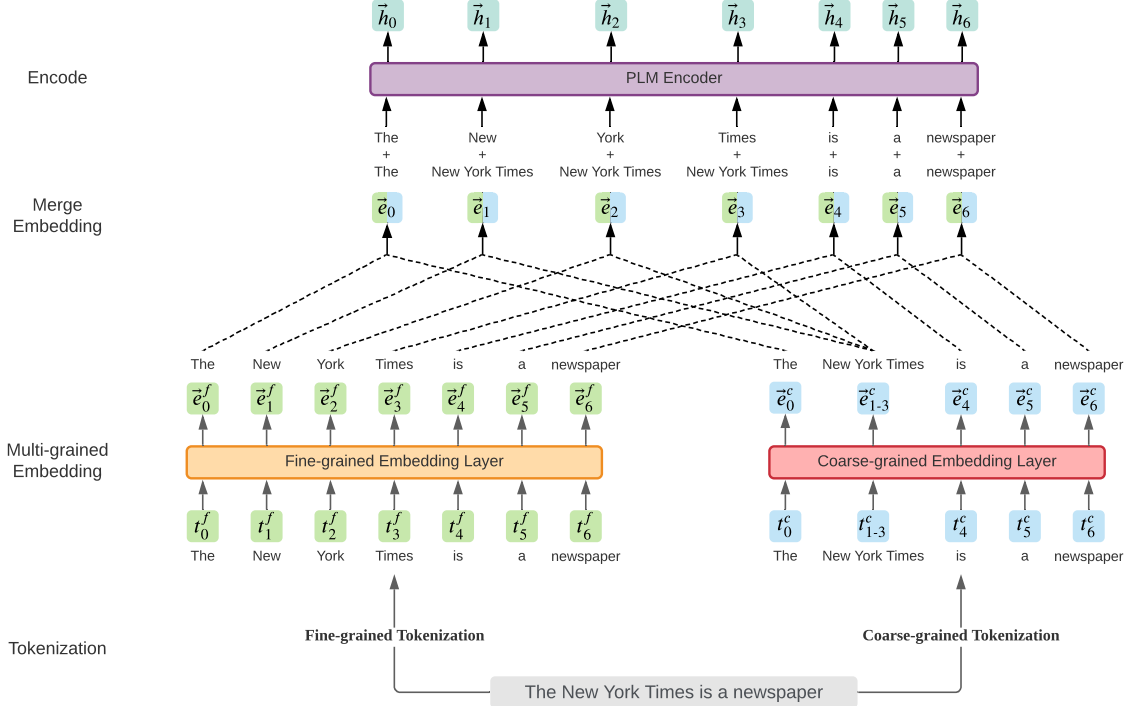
$\vec{h}_0$ $\vec{h}_1$ $\vec{h}_2$ $\vec{h}_3$ $\vec{h}_4$ $\vec{h}_5$ $\vec{h}_6$

Encode

PLM Encoder

The + The

New + New York Times

York + New York Times

Times + New York Times

is + is

a + a

newspaper + newspaper

Merge Embedding

$\vec{e}_0$ $\vec{e}_1$ $\vec{e}_2$ $\vec{e}_3$ $\vec{e}_4$ $\vec{e}_5$ $\vec{e}_6$

The New York Times is a newspaper

$\vec{e}^f_0$ $\vec{e}^f_1$ $\vec{e}^f_2$ $\vec{e}^f_3$ $\vec{e}^f_4$ $\vec{e}^f_5$ $\vec{e}^f_6$

The New York Times is a newspaper

$\vec{e}^c_0$ $\vec{e}^c_{1\text{-}3}$ $\vec{e}^c_4$ $\vec{e}^c_5$ $\vec{e}^c_6$

Multi-grained Embedding

Fine-grained Embedding Layer

Coarse-grained Embedding Layer

$t^f_0$ $t^f_1$ $t^f_2$ $t^f_3$ $t^f_4$ $t^f_5$ $t^f_6$

The New York Times is a newspaper

$t^c_0$ $t^c_{1\text{-}3}$ $t^c_4$ $t^c_5$ $t^c_6$

The New York Times is a newspaper

Tokenization

Fine-grained Tokenization

Coarse-grained Tokenization

The New York Times is a newspaper